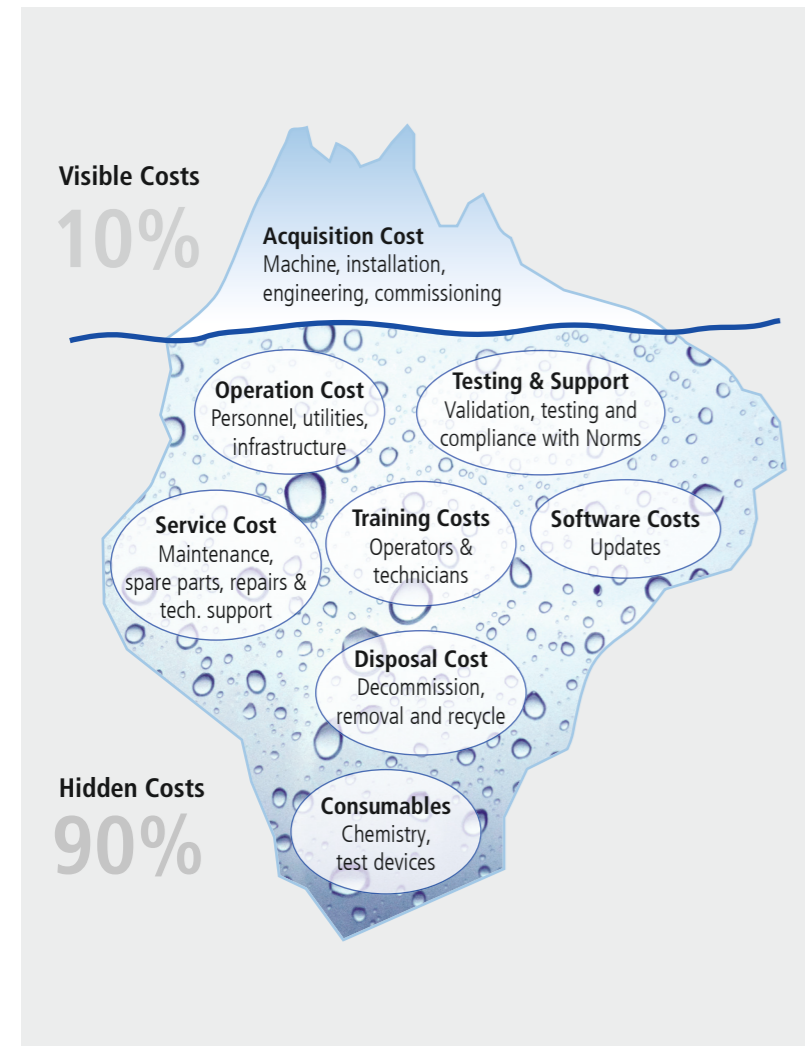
Visible Costs
10%

Acquisition Cost
Machine, installation, engineering, commissioning

Operation Cost
Personnel, utilities, infrastructure

Testing & Support
Validation, testing and compliance with Norms

Service Cost
Maintenance, spare parts, repairs & tech. support

Training Costs
Operators & technicians

Software Costs
Updates

Disposal Cost
Decommission, removal and recycle

Hidden Costs
90%

Consumables
Chemistry, test devices